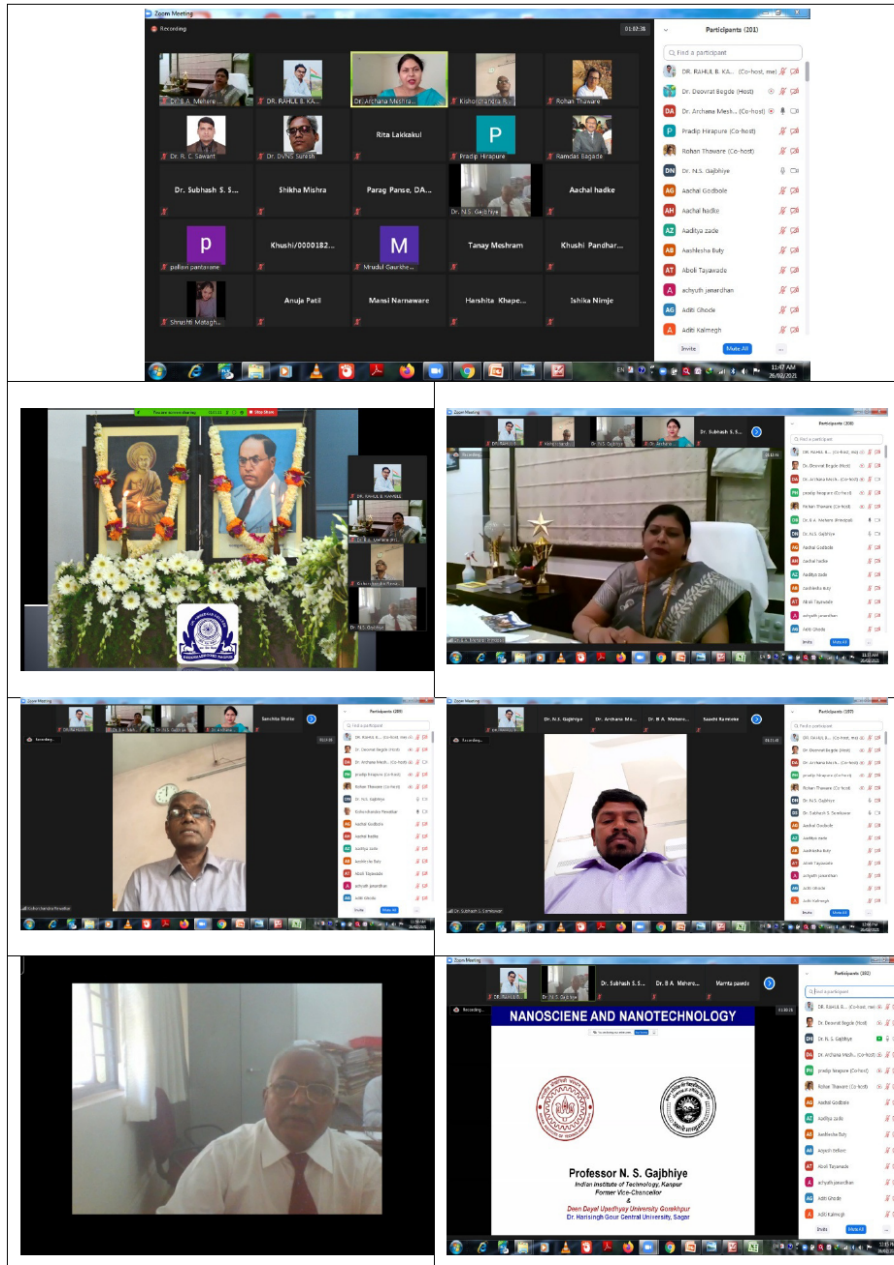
Zoom Meeting

Recording

01:02:38

Dr. B. A. Mehere

DR. RAHUL B. KA...

Dr. Archana Meshra...

Kishor Chandra N...

Rohan Thavare

Dr. R. C. Sawant

Dr. DVNS Suresh

Rita Lakkakul

P

Pradip Hirapure

Ramdas Sagade

Dr. Subhash S. S...

Shikha Mishra

Parag Panse, DA...

Dr. N.S. Gajbhiye

Aachal hadke

p

pallavi pantawane

Khushi/0000182...

M

Mrudul Gaurkhe...

Tanay Meshram

Khushi Pandhar...

Shrushti Matagh...

Anuja Patil

Mansi Nameware

Harshita Khape...

Ishika Nimje

Participants (201)

Find a participant

DR. RAHUL B. KA... (Co-host, me)

Dr. Deovrat Begde (Host)

DA Dr. Archana Mesh... (Co-host)

Pradip Hirapure (Co-host)

Rohan Thavare (Co-host)

DN Dr. N.S. Gajbhiye

AG Aachal Godbole

AH Aachal hadke

AZ Aaditya zade

AB Aashlesha Buty

AT Aboli Tayawade

A achyuth janardhan

AG Aditi Ghode

AG Aditi Kalmegh

Invite

Mute All

...

11:47 AM
26/02/2021

Stop Share

DR. RAHUL B. KAWALE

Dr. Archana M...

Kishor Chandra Nawal...

Dr. N.S. Gajbhiye

Zoom Meeting

Dr. Subhash S. S...

Participants (200)

Participants (201)

Sanchita Shukla

Kishor chandra Nawalkar

Participants (197)

Dr. N.S. Gajbhiye

Dr. Archana Me...

Dr. B A. Mehere...

Saurabh Ramteke

Dr. Subhash S. Somkuwar

Zoom Meeting

Dr. Subhash S.S...

Dr. B A. Mehere...

Mamta pande

Participants (202)

NANOSCIENE AND NANOTECHNOLOGY

Professor N. S. Gajbhiye

Indian Institute of Technology, Kanpur

Former Vice-Chancellor

&

Deen Dayal Upadhyay University Gorakhpur

Dr. Harisingh Gour Central University, Sagar